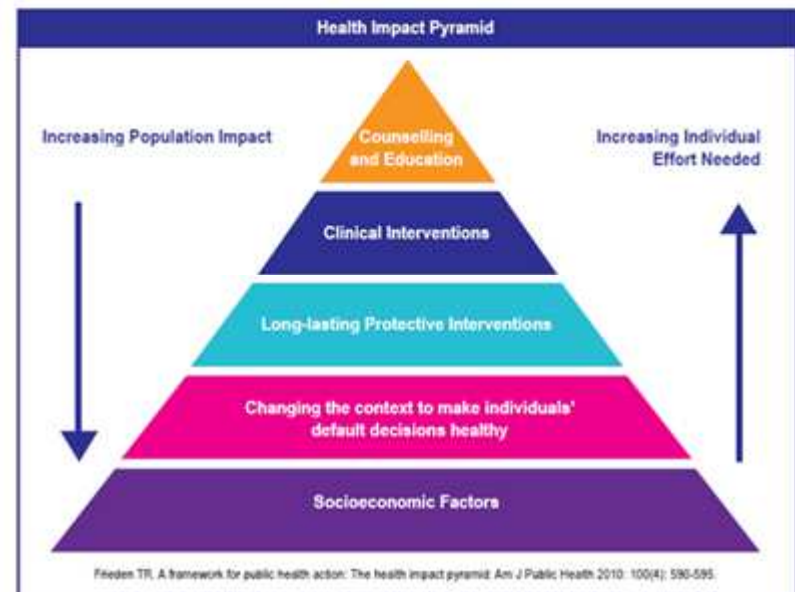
Health Impact Pyramid

Increasing Population Impact

Increasing Individual Effort Needed

Counselling and Education

Clinical Interventions

Long-lasting Protective Interventions

Changing the context to make individuals' default decisions healthy

Socioeconomic Factors

Frieden TR. A framework for public health action: The health impact pyramid. Am J Public Health 2010; 100(4): 590-595.